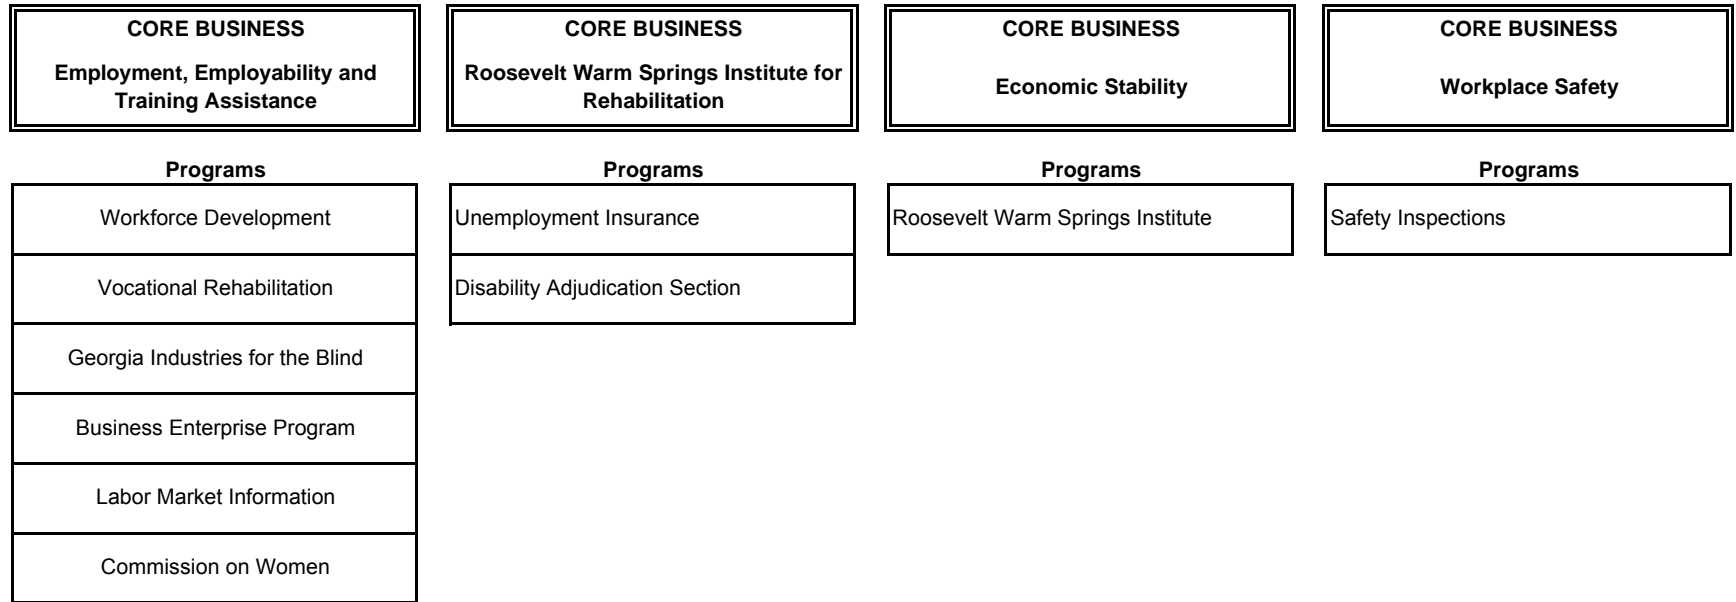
CORE BUSINESS

Employment, Employability and Training Assistance

Programs

Workforce Development

Vocational Rehabilitation

Georgia Industries for the Blind

Business Enterprise Program

Labor Market Information

Commission on Women

CORE BUSINESS

Roosevelt Warm Springs Institute for Rehabilitation

Programs

Unemployment Insurance

Disability Adjudication Section

CORE BUSINESS

Economic Stability

Programs

Roosevelt Warm Springs Institute

CORE BUSINESS

Workplace Safety

Programs

Safety Inspections